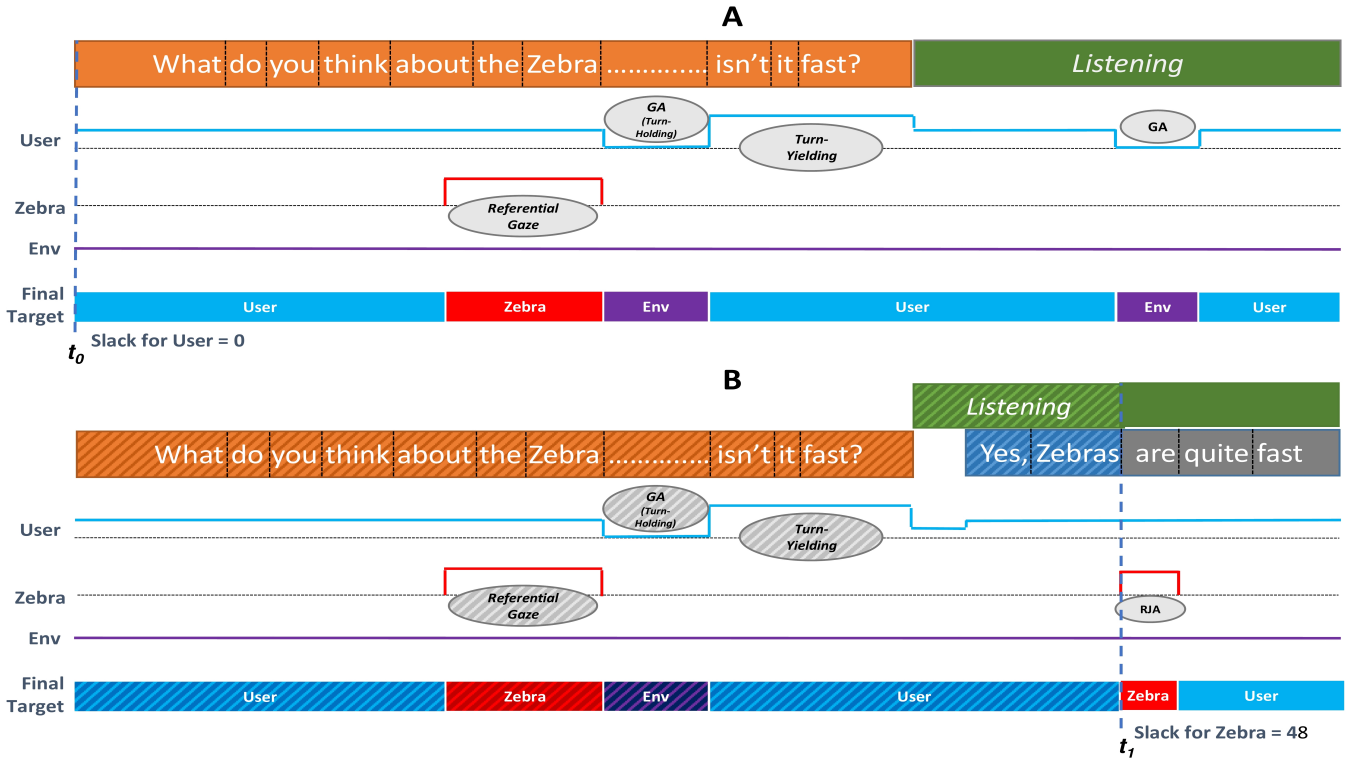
A

What do you think about the Zebra ............ isn't it fast?

Listening

User

GA (Turn-Holding)

Turn-Yielding

GA

Zebra

Referential Gaze

Env

Final Target

User

Zebra

Env

User

Env

User

$t_0$

Slack for User = 0

B

Listening

What do you think about the Zebra ............ isn't it fast?

Yes, Zebras are quite fast

User

GA (Turn-Holding)

Turn-Yielding

Zebra

Referential Gaze

RJA

Env

Final Target

User

Zebra

Env

User

Zebra

User

$t_1$

Slack for Zebra = 48